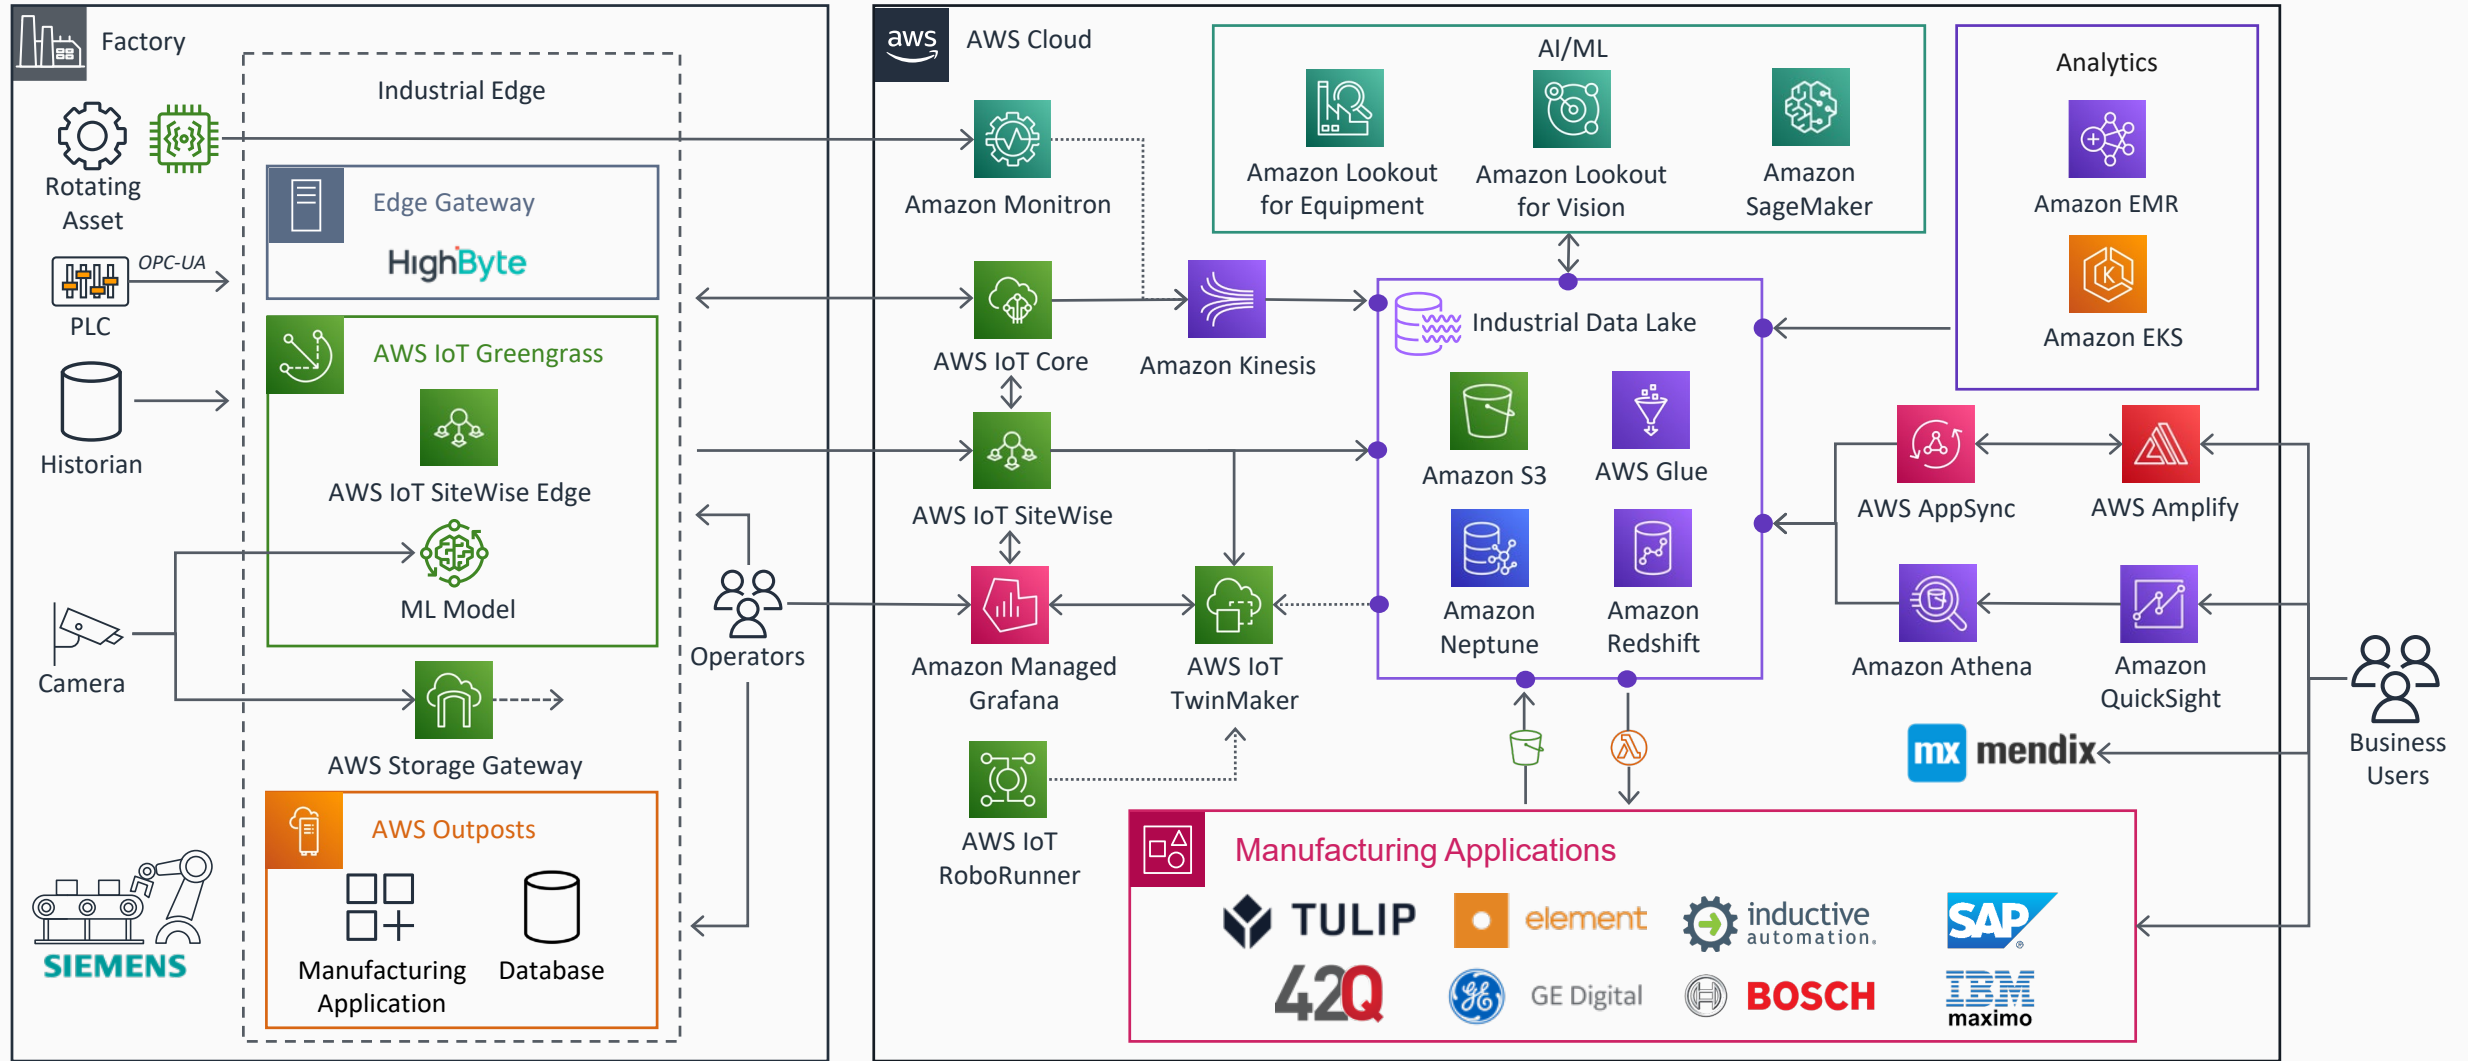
Factory

Industrial Edge

Rotating Asset

Edge Gateway

HighByte

OPC-UA

PLC

AWS IoT Greengrass

Historian

AWS IoT SiteWise Edge

ML Model

Camera

AWS Storage Gateway

AWS Outposts

Manufacturing Application

Database

SIEMENS

Operators

aws AWS Cloud

Amazon Monitron

AWS IoT Core

Amazon Kinesis

AWS IoT SiteWise

Amazon Managed Grafana

AWS IoT TwinMaker

AWS IoT RoboRunner

AI/ML

Amazon Lookout for Equipment

Amazon Lookout for Vision

Amazon SageMaker

Analytics

Amazon EMR

Amazon EKS

Industrial Data Lake

Amazon S3

AWS Glue

Amazon Neptune

Amazon Redshift

AWS AppSync

AWS Amplify

Amazon Athena

Amazon QuickSight

mx mendix

Business Users

Manufacturing Applications

TULIP

element

inductive automation.

SAP

42Q

GE Digital

BOSCH

IBM maximo